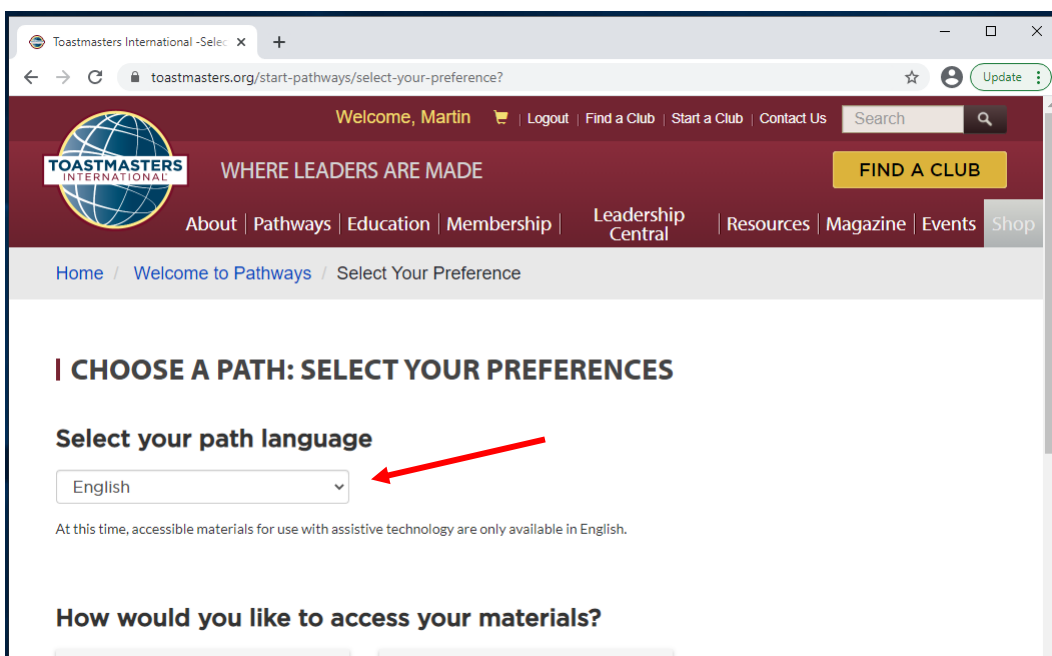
Toastmasters International -Selec ×
+
toastmasters.org/start-pathways/select-your-preference?
Update

Welcome, Martin | Logout | Find a Club | Start a Club | Contact Us
Search

TOASTMASTERS INTERNATIONAL
WHERE LEADERS ARE MADE
FIND A CLUB

About | Pathways | Education | Membership | Leadership Central | Resources | Magazine | Events | Shop

Home / Welcome to Pathways / Select Your Preference

CHOOSE A PATH: SELECT YOUR PREFERENCES

Select your path language

English

At this time, accessible materials for use with assistive technology are only available in English.

How would you like to access your materials?